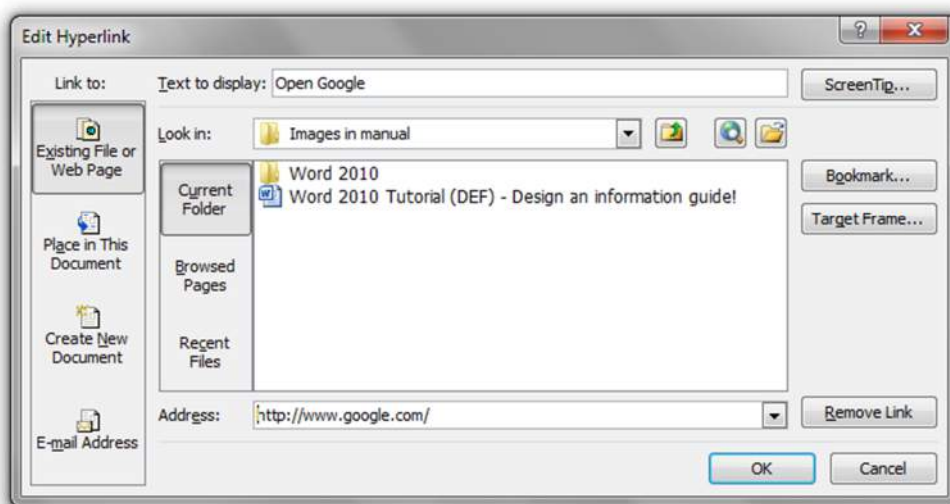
Edit Hyperlink

?

Link to:

Text to display: Open Google

ScreenTip...

Existing File or Web Page

Look in: Images in manual

Current Folder

Word 2010

Word 2010 Tutorial (DEF) - Design an information guide!

Bookmark...

Target Frame...

Place in This Document

Browsed Pages

Create New Document

Recent Files

E-mail Address

Address: http://www.google.com/

Remove Link

OK

Cancel